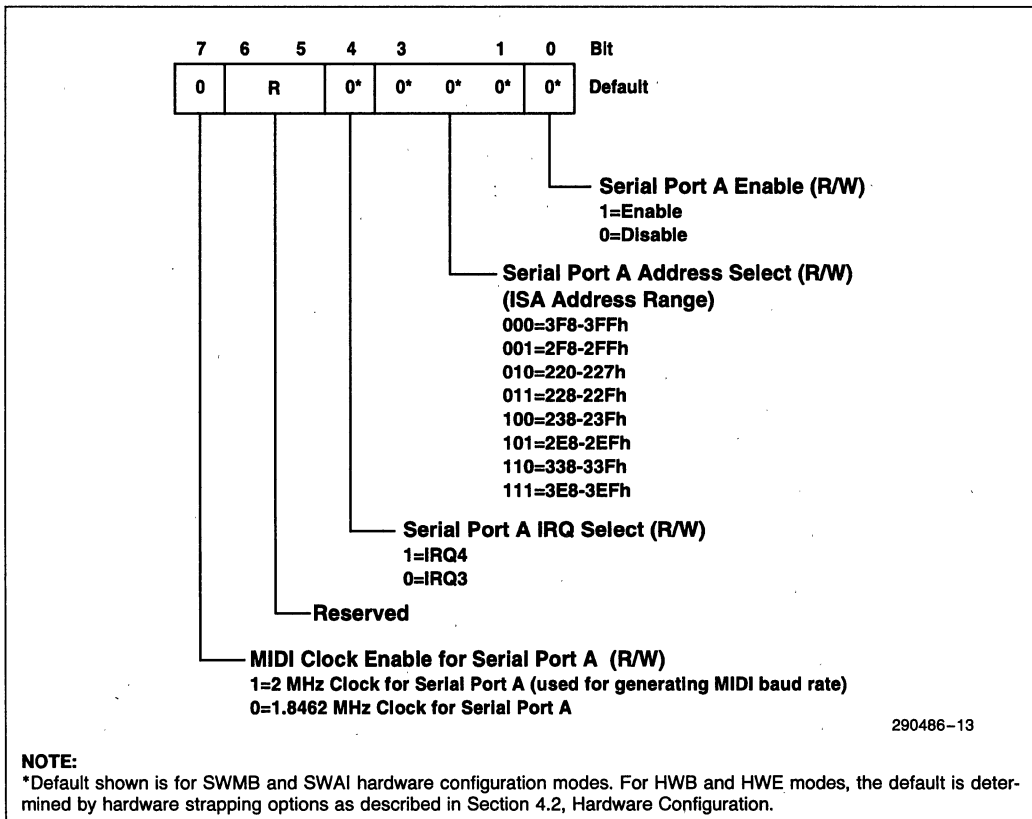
| 7 | 6 5 | 4 | 3 | | 1 | 0 | Bit |
|---|---|---|---|---|---|---|---|
| 0 | R | 0* | 0* | 0* | 0* | 0* | Default |

Serial Port A Enable (R/W)
1=Enable
0=Disable

Serial Port A Address Select (R/W)
(ISA Address Range)
000=3F8-3FFh
001=2F8-2FFh
010=220-227h
011=228-22Fh
100=238-23Fh
101=2E8-2EFh
110=338-33Fh
111=3E8-3EFh

Serial Port A IRQ Select (R/W)
1=IRQ4
0=IRQ3

Reserved

MIDI Clock Enable for Serial Port A (R/W)
1=2 MHz Clock for Serial Port A (used for generating MIDI baud rate)
0=1.8462 MHz Clock for Serial Port A

290486–13

NOTE:
*Default shown is for SWMB and SWAI hardware configuration modes. For HWB and HWE modes, the default is determined by hardware strapping options as described in Section 4.2, Hardware Configuration.